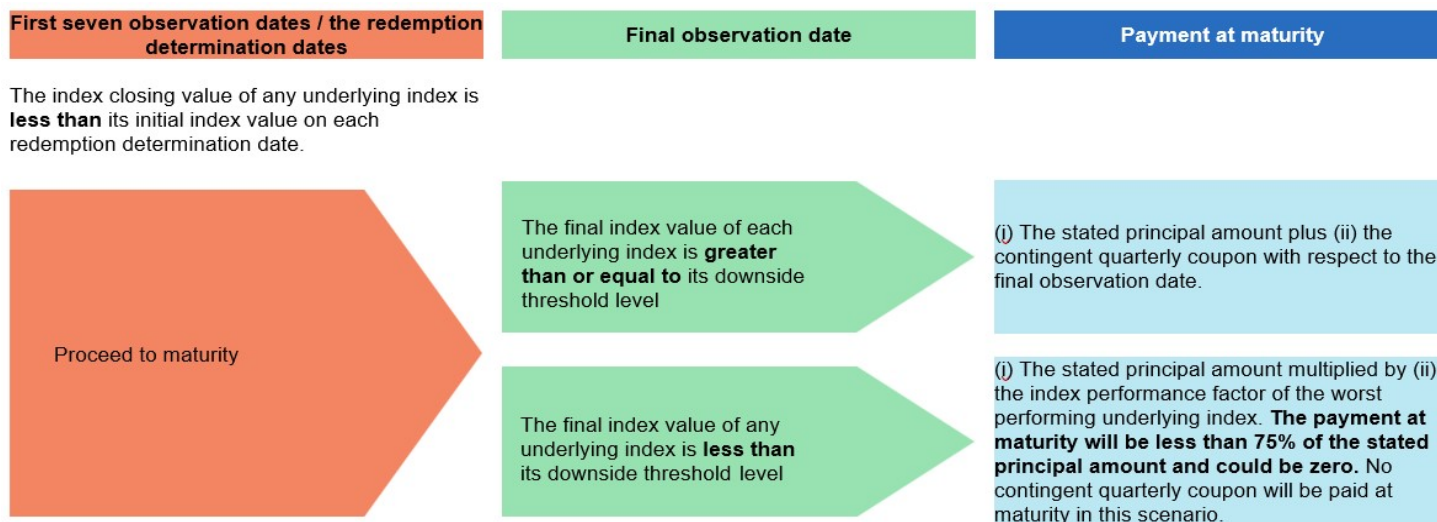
First seven observation dates / the redemption determination dates

Final observation date

Payment at maturity

The index closing value of any underlying index is **less than** its initial index value on each redemption determination date.

Proceed to maturity

The final index value of each underlying index is **greater than or equal to** its downside threshold level

(i) The stated principal amount plus (ii) the contingent quarterly coupon with respect to the final observation date.

The final index value of any underlying index is **less than** its downside threshold level

(i) The stated principal amount multiplied by (ii) the index performance factor of the worst performing underlying index. **The payment at maturity will be less than 75% of the stated principal amount and could be zero.** No contingent quarterly coupon will be paid at maturity in this scenario.